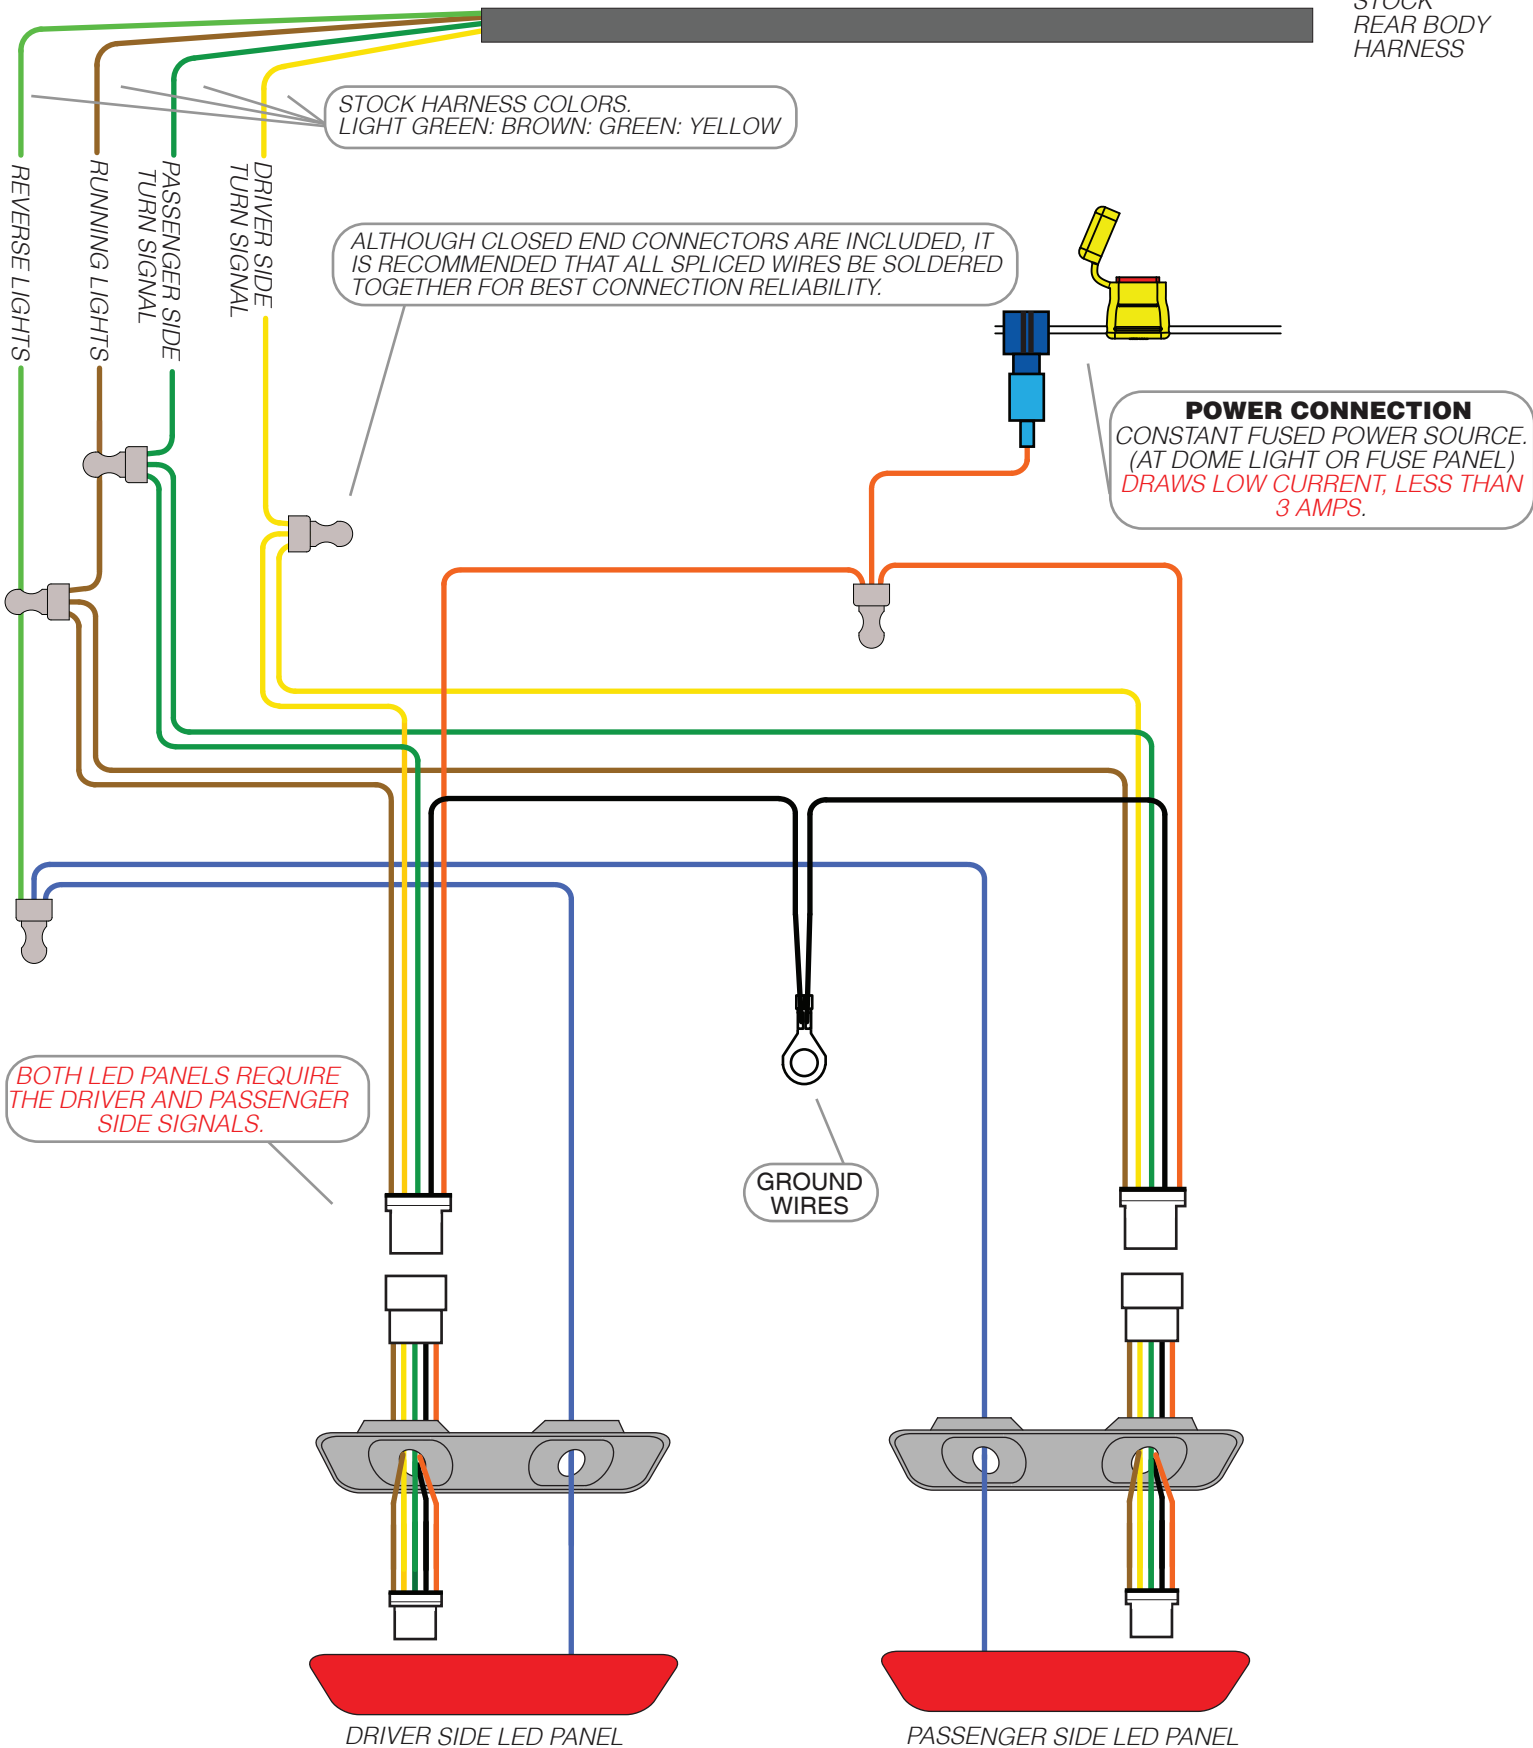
STOCK
REAR BODY
HARNESS

STOCK HARNESS COLORS.
LIGHT GREEN: BROWN: GREEN: YELLOW

REVERSE LIGHTS

RUNNING LIGHTS

PASSENGER SIDE
TURN SIGNAL

DRIVER SIDE
TURN SIGNAL

ALTHOUGH CLOSED END CONNECTORS ARE INCLUDED, IT IS RECOMMENDED THAT ALL SPLICED WIRES BE SOLDERED TOGETHER FOR BEST CONNECTION RELIABILITY.

POWER CONNECTION
CONSTANT FUSED POWER SOURCE.
(AT DOME LIGHT OR FUSE PANEL)
DRAWS LOW CURRENT, LESS THAN 3 AMPS.

BOTH LED PANELS REQUIRE THE DRIVER AND PASSENGER SIDE SIGNALS.

GROUND
WIRES

DRIVER SIDE LED PANEL

PASSENGER SIDE LED PANEL